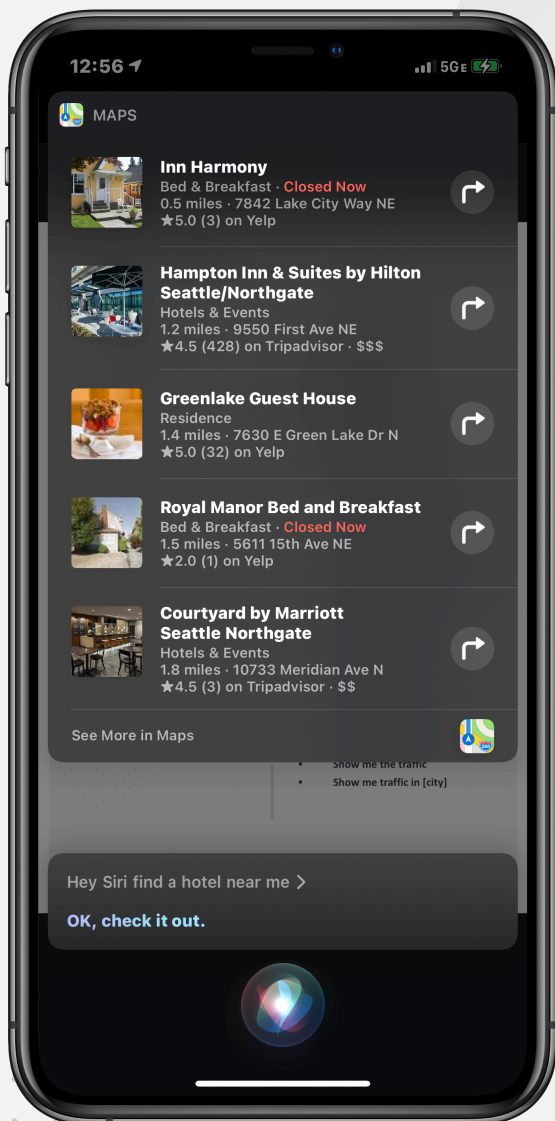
12:56

5GE

MAPS

Inn Harmony
Bed & Breakfast · Closed Now
0.5 miles · 7842 Lake City Way NE
★5.0 (3) on Yelp

Hampton Inn & Suites by Hilton Seattle/Northgate
Hotels & Events
1.2 miles · 9550 First Ave NE
★4.5 (428) on Tripadvisor · $$$

Greenlake Guest House
Residence
1.4 miles · 7630 E Green Lake Dr N
★5.0 (32) on Yelp

Royal Manor Bed and Breakfast
Bed & Breakfast · Closed Now
1.5 miles · 5611 15th Ave NE
★2.0 (1) on Yelp

Courtyard by Marriott Seattle Northgate
Hotels & Events
1.8 miles · 10733 Meridian Ave N
★4.5 (3) on Tripadvisor · $$

See More in Maps

• Show me the traffic
• Show me traffic in [city]

Hey Siri find a hotel near me >

OK, check it out.